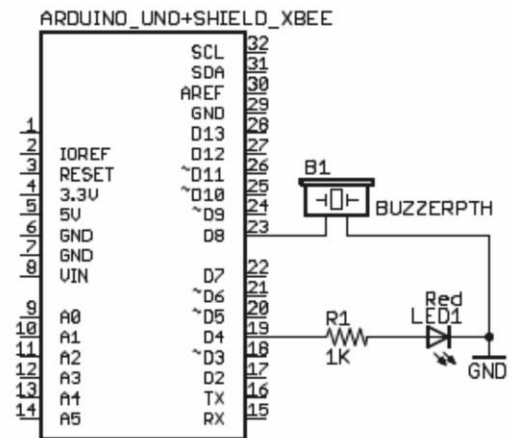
ARDUINO_UNO+SHIELD_XBEE

1
2 IOREF
3 RESET
4 3.3V
5 5V
6 GND
7 GND
8 VIN

9 A0
10 A1
11 A2
12 A3
13 A4
14 A5

SCL 32
SDA 31
AREF 30
GND 29
D13 28
D12 27
~D11 26
~D10 25
~D9 24
D8 23

D7 22
~D6 21
~D5 20
D4 19
~D3 18
D2 17
TX 16
RX 15

B1
BUZZERPTH

R1
1K

Red
LED1

GND